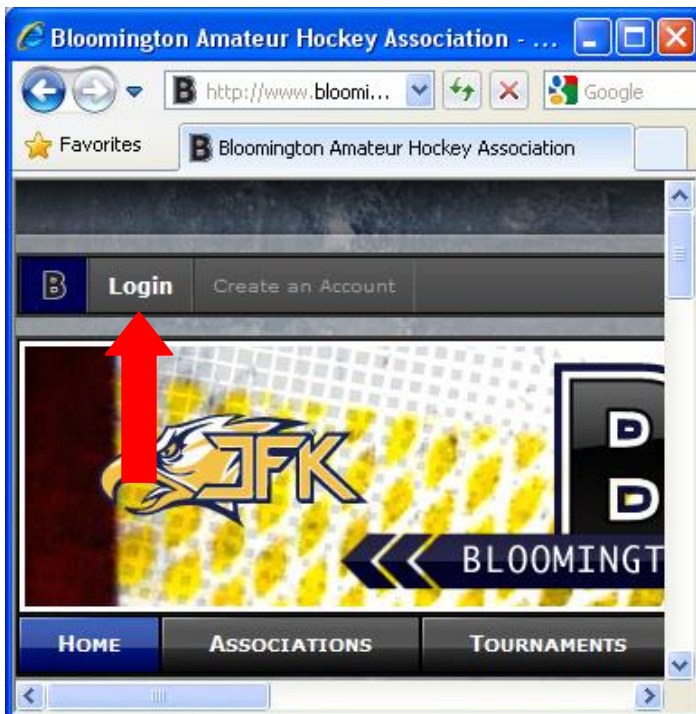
Bloomington Amateur Hockey Association - ...

http://www.bloomi...

Google

Favorites

Bloomington Amateur Hockey Association

B

Login

Create an Account

JFK

D
D

BLOOMINGT

Home

Associations

Tournaments